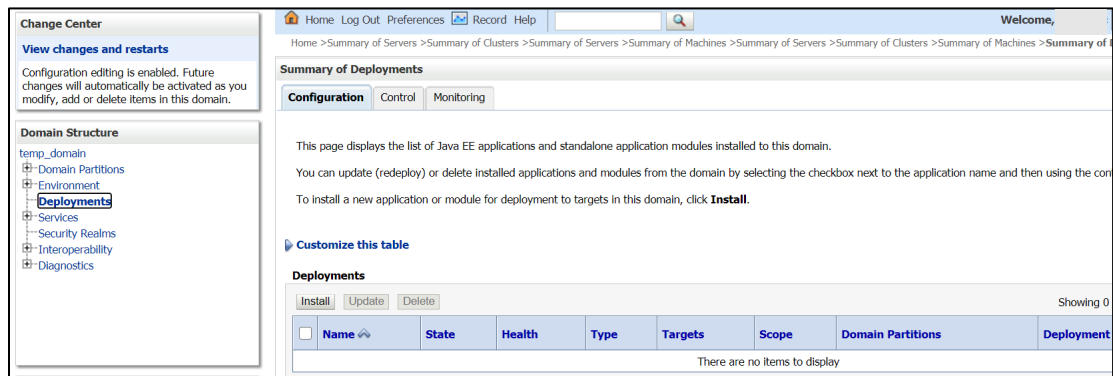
Change Center

View changes and restarts

Configuration editing is enabled. Future changes will automatically be activated as you modify, add or delete items in this domain.

Domain Structure

temp_domain
Domain Partitions
Environment
Deployments
Services
Security Realms
Interoperability
Diagnostics

Home Log Out Preferences Record Help

Welcome,

Home >Summary of Servers >Summary of Clusters >Summary of Servers >Summary of Machines >Summary of Servers >Summary of Clusters >Summary of Machines >Summary of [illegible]

Summary of Deployments

Configuration Control Monitoring

This page displays the list of Java EE applications and standalone application modules installed to this domain.

You can update (redeploy) or delete installed applications and modules from the domain by selecting the checkbox next to the application name and then using the con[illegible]

To install a new application or module for deployment to targets in this domain, click **Install**.

Customize this table

Deployments

Install Update Delete

Showing 0

| | Name | State | Health | Type | Targets | Scope | Domain Partitions | Deployment |
|---|---|---|---|---|---|---|---|---|
| There are no items to display | | | | | | | | |